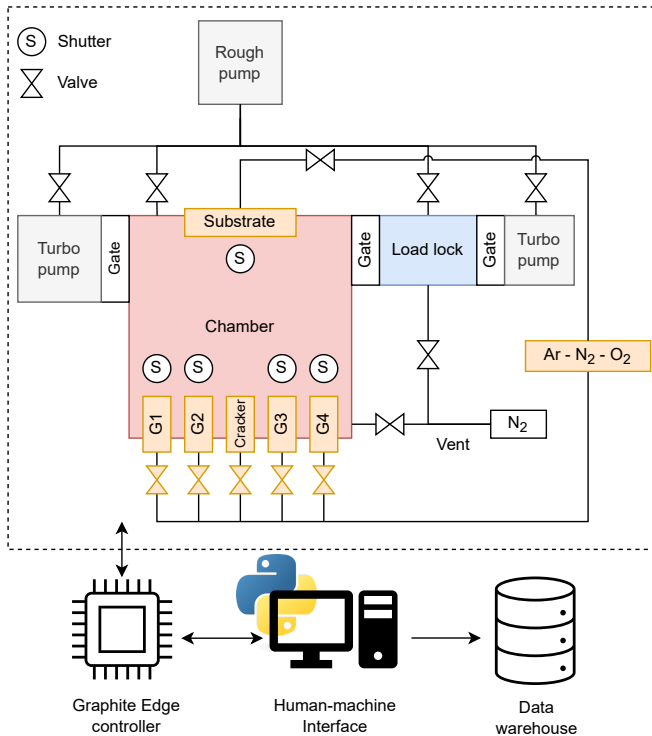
S Shutter

Valve

Rough pump

Turbo pump

Gate

Substrate

S

Chamber

Gate

Load lock

Gate

Turbo pump

Ar - $N_2$ - $O_2$

S S S S

G1 G2 Cracker G3 G4

$N_2$

Vent

Graphite Edge controller

Human-machine Interface

Data warehouse